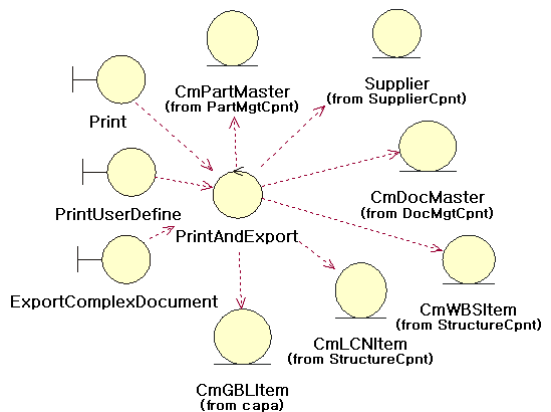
CmPartMaster
(from PartMgtCpnt)

Supplier
(from SupplierCpnt)

Print

PrintUserDefine

PrintAndExport

CmDocMaster
(from DocMgtCpnt)

ExportComplexDocument

CmWBSItem
(from StructureCpnt)

CmLCNItem
(from StructureCpnt)

CmGBLItem
(from capa)